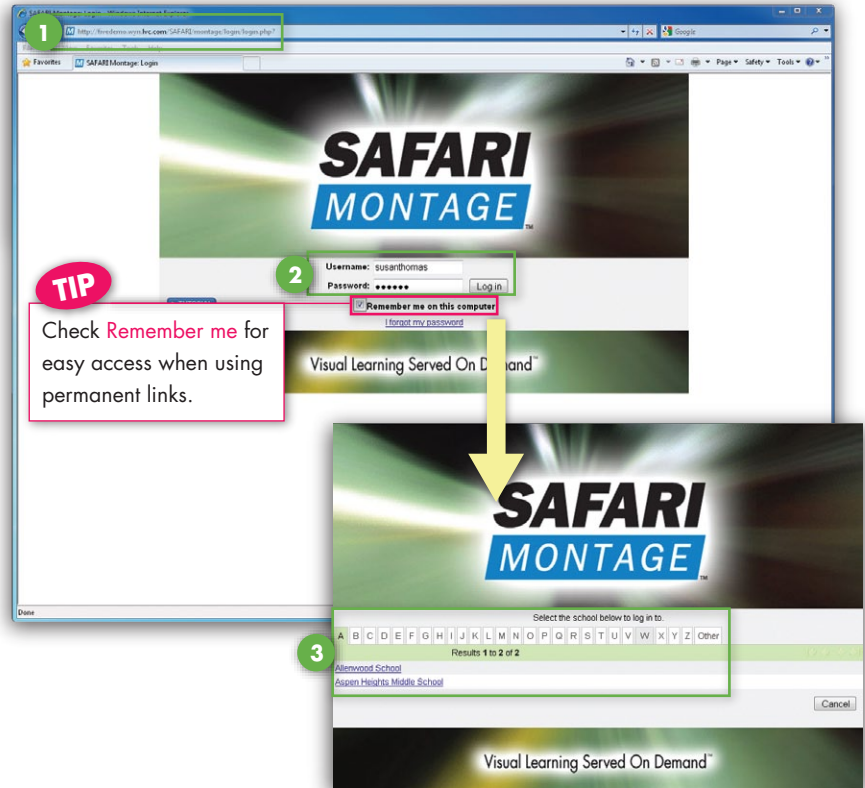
SAFARI Montage: Login - Windows Internet Explorer

1

http://firedemo.wyn.lrc.com/SAFARI/montage/login/login.php?

Google

Favorites

SAFARI Montage: Login

Page ▾ Safety ▾ Tools ▾

SAFARI MONTAGE™

2

Username: susanthomas

Password: ●●●●●●

Log in

Remember me on this computer

I forgot my password

TIP

Check Remember me for easy access when using permanent links.

Visual Learning Served On Demand™

Done

SAFARI MONTAGE™

Select the school below to log in to.

3

A B C D E F G H I J K L M N O P Q R S T U V W X Y Z Other

Results 1 to 2 of 2

Allenwood School

Aspen Heights Middle School

Cancel

Visual Learning Served On Demand™